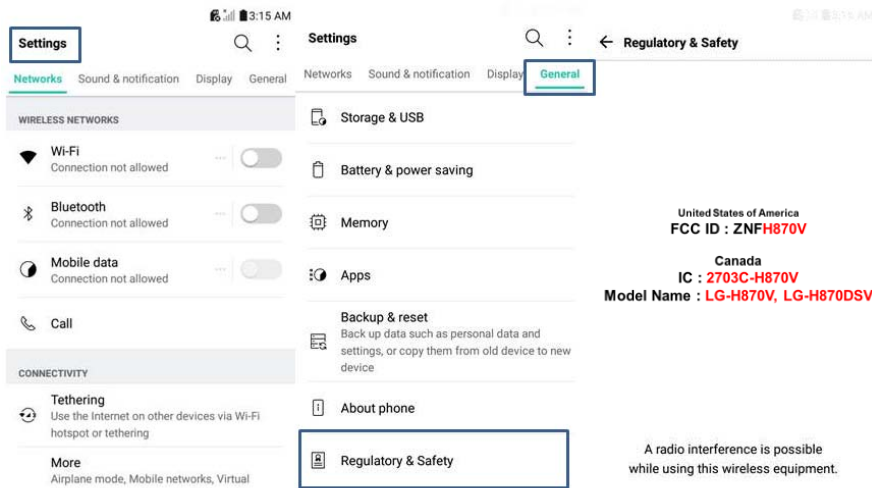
3:15 AM

Settings

Networks Sound & notification Display General

WIRELESS NETWORKS

Wi-Fi
Connection not allowed

Bluetooth
Connection not allowed

Mobile data
Connection not allowed

Call

CONNECTIVITY

Tethering
Use the Internet on other devices via Wi-Fi hotspot or tethering

More
Airplane mode, Mobile networks, Virtual

Settings

Networks Sound & notification Display General

Storage & USB

Battery & power saving

Memory

Apps

Backup & reset
Back up data such as personal data and settings, or copy them from old device to new device

About phone

Regulatory & Safety

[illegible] 3:15 AM

Regulatory & Safety

United States of America
FCC ID : ZNFH870V

Canada
IC : 2703C-H870V
Model Name : LG-H870V, LG-H870DSV

A radio interference is possible while using this wireless equipment.